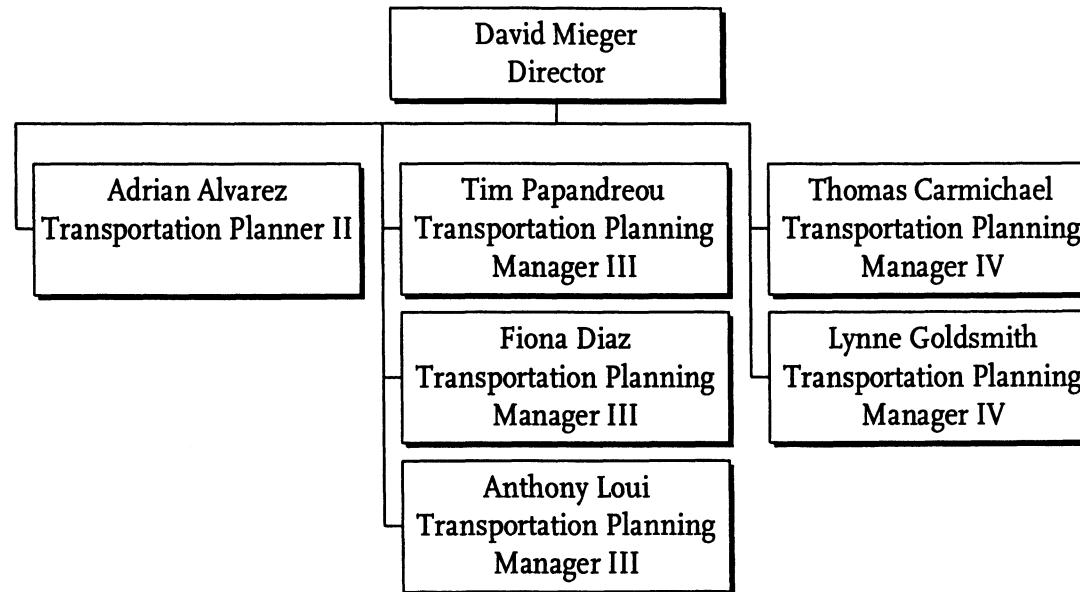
David Mieger
Director

Adrian Alvarez
Transportation Planner II

Tim Papandreou
Transportation Planning
Manager III

Fiona Diaz
Transportation Planning
Manager III

Anthony Loui
Transportation Planning
Manager III

Thomas Carmichael
Transportation Planning
Manager IV

Lynne Goldsmith
Transportation Planning
Manager IV